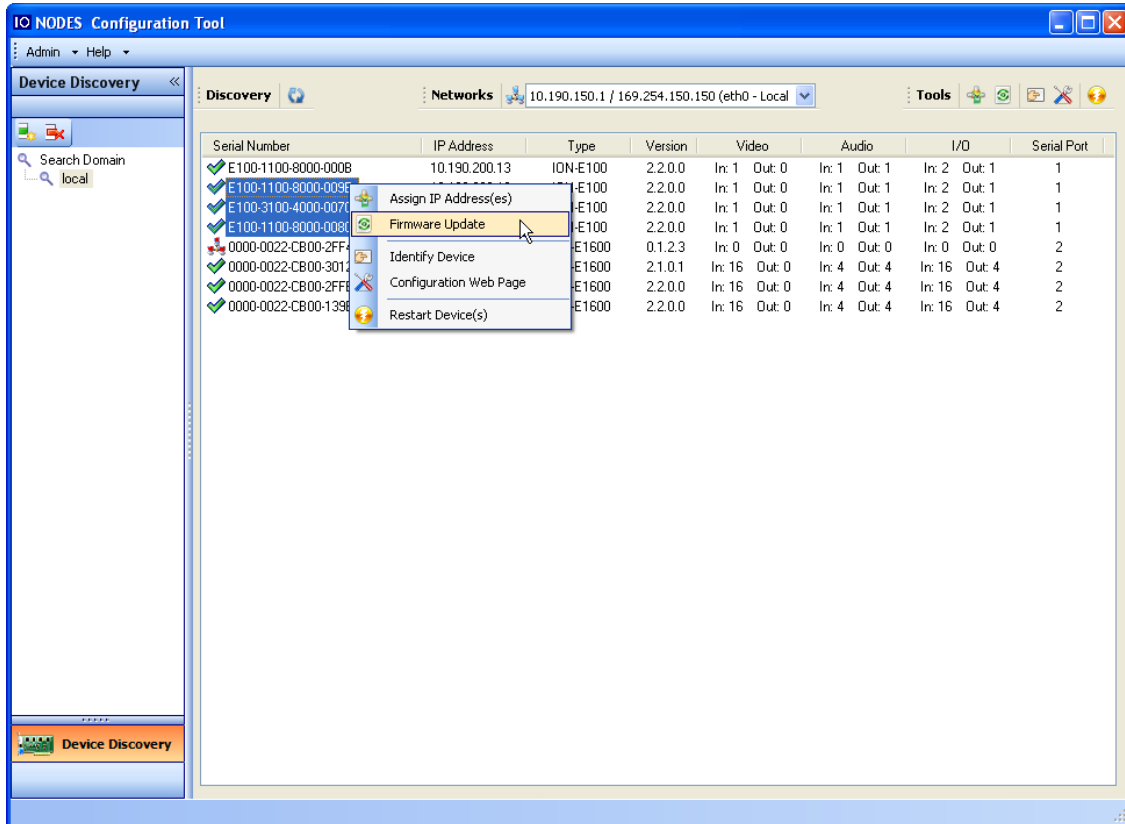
IO NODES Configuration Tool

Admin ▾ Help ▾

Device Discovery «

Discovery

Networks 10.190.150.1 / 169.254.150.150 (eth0 - Local

Tools

Search Domain
local

| Serial Number | IP Address | Type | Version | Video | Audio | I/O | Serial Port |
|---|---|---|---|---|---|---|---|
| E100-1100-8000-000B | 10.190.200.13 | ION-E100 | 2.2.0.0 | In: 1 Out: 0 | In: 1 Out: 1 | In: 2 Out: 1 | 1 |
| E100-1100-8000-009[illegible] | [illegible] | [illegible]-E100 | 2.2.0.0 | In: 1 Out: 0 | In: 1 Out: 1 | In: 2 Out: 1 | 1 |
| E100-3100-4000-007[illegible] | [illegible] | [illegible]-E100 | 2.2.0.0 | In: 1 Out: 0 | In: 1 Out: 1 | In: 2 Out: 1 | 1 |
| E100-1100-8000-008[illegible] | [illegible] | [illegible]-E100 | 2.2.0.0 | In: 1 Out: 0 | In: 1 Out: 1 | In: 2 Out: 1 | 1 |
| 0000-0022-CB00-2FF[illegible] | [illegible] | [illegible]-E1600 | 0.1.2.3 | In: 0 Out: 0 | In: 0 Out: 0 | In: 0 Out: 0 | 2 |
| 0000-0022-CB00-301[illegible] | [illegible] | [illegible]-E1600 | 2.1.0.1 | In: 16 Out: 0 | In: 4 Out: 4 | In: 16 Out: 4 | 2 |
| 0000-0022-CB00-2FF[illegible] | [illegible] | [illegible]-E1600 | 2.2.0.0 | In: 16 Out: 0 | In: 4 Out: 4 | In: 16 Out: 4 | 2 |
| 0000-0022-CB00-139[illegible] | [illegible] | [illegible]-E1600 | 2.2.0.0 | In: 16 Out: 0 | In: 4 Out: 4 | In: 16 Out: 4 | 2 |

Assign IP Address(es)
Firmware Update
Identify Device
Configuration Web Page
Restart Device(s)

Device Discovery